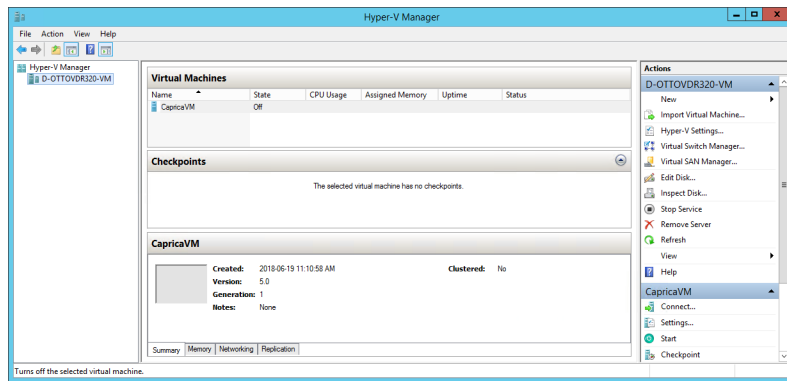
Hyper-V Manager

File Action View Help

Hyper-V Manager
D-OTTOVDR320-VM

Virtual Machines

| Name | State | CPU Usage | Assigned Memory | Uptime | Status |
|---|---|---|---|---|---|
| CapricaVM | Off | | | | |

Checkpoints

The selected virtual machine has no checkpoints.

CapricaVM

Created: 2018-06-19 11:10:58 AM
Version: 5.0
Generation: 1
Notes: None

Clustered: No

Summary Memory Networking Replication

Actions

D-OTTOVDR320-VM
New
Import Virtual Machine...
Hyper-V Settings...
Virtual Switch Manager...
Virtual SAN Manager...
Edit Disk...
Inspect Disk...
Stop Service
Remove Server
Refresh
View
Help

CapricaVM
Connect...
Settings...
Start
Checkpoint

Turns off the selected virtual machine.